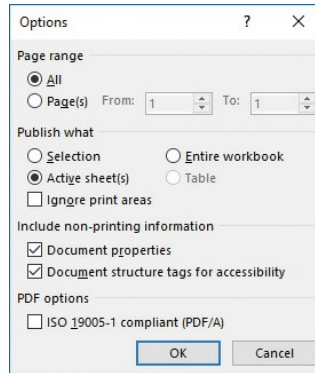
Options ? ×

Page range
All
Page(s) From: 1 To: 1

Publish what
Selection
Entire workbook
Active sheet(s)
Table
Ignore print areas

Include non-printing information
Document properties
Document structure tags for accessibility

PDF options
ISO 19005-1 compliant (PDF/A)

OK Cancel